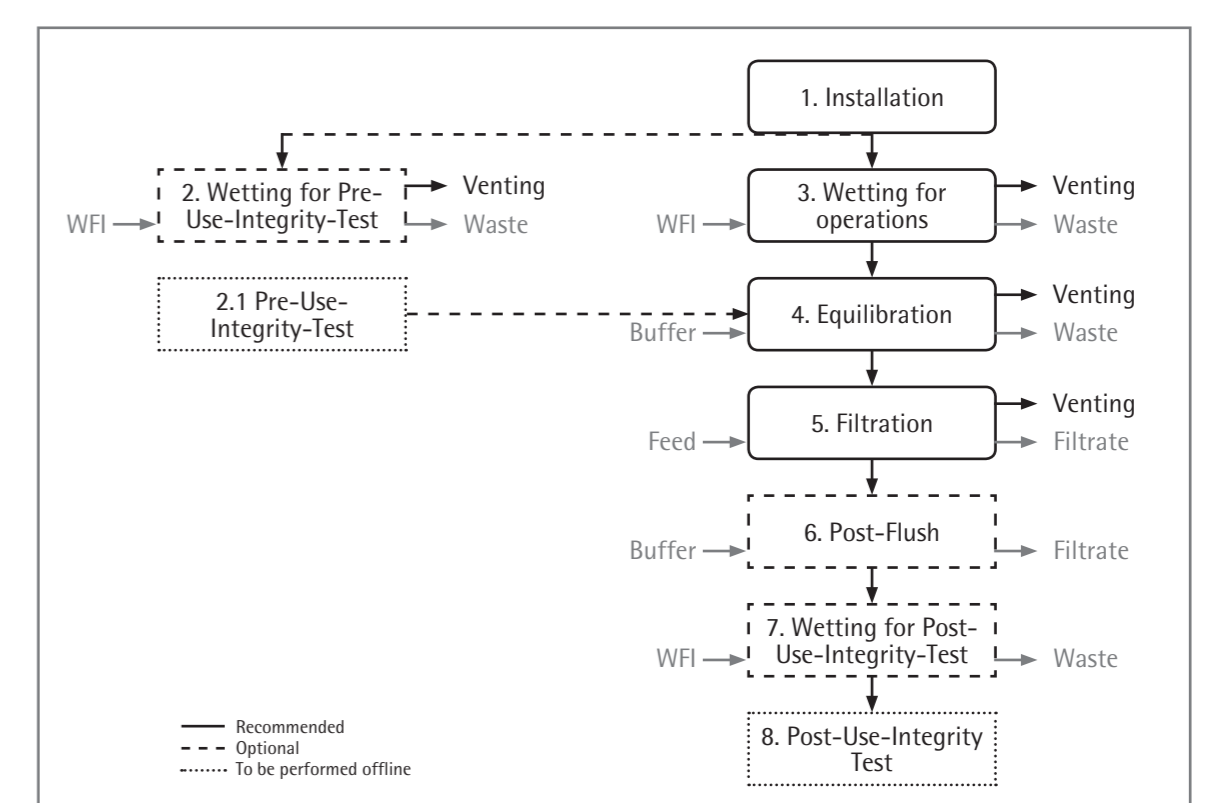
1. Installation

2. Wetting for Pre-Use-Integrity-Test

WFI

Venting

Waste

2.1 Pre-Use-Integrity-Test

3. Wetting for operations

WFI

Venting

Waste

4. Equilibration

Buffer

Venting

Waste

5. Filtration

Feed

Venting

Filtrate

6. Post-Flush

Buffer

Filtrate

7. Wetting for Post-Use-Integrity-Test

WFI

Waste

8. Post-Use-Integrity Test

Recommended
Optional
To be performed offline